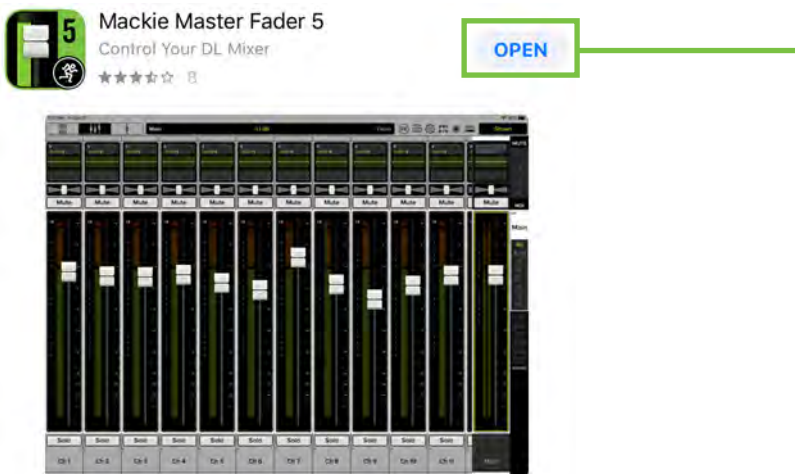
5

Mackie Master Fader 5

Control Your DL Mixer

8

OPEN

Main

Mute Mute Mute Mute Mute Mute Mute Mute Mute Mute Mute Mute

Solo Solo Solo Solo Solo Solo Solo Solo Solo Solo Solo

Ch 1 Ch 2 Ch 3 Ch 4 Ch 5 Ch 6 Ch 7 Ch 8 Ch 9 Ch 10 Ch 11